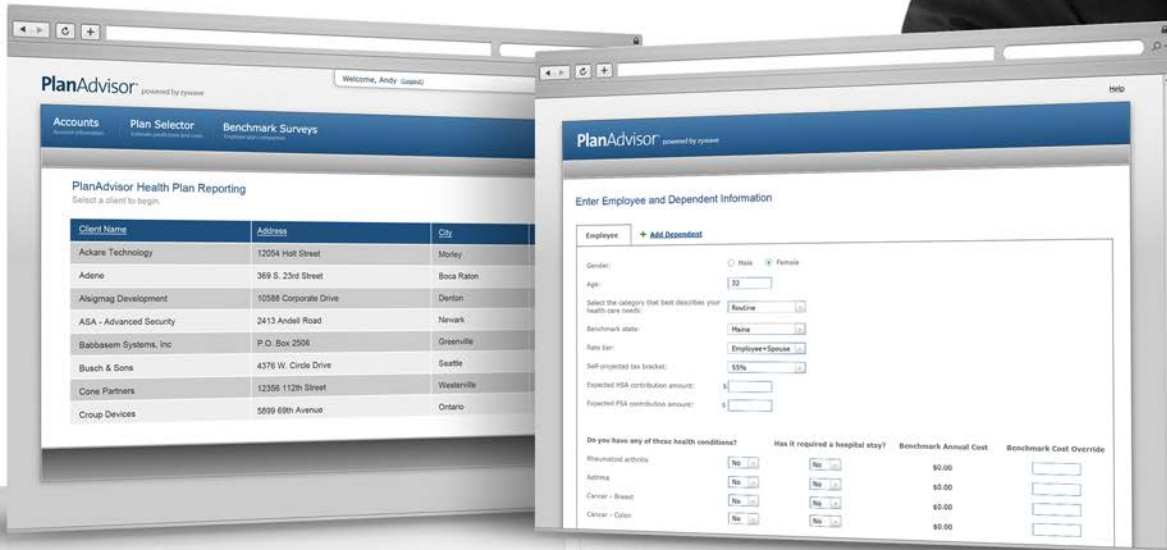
PlanAdvisor powered by zywave

Welcome, Andy Logout

Accounts
Account information

Plan Selector
Estimate premiums and costs

Benchmark Surveys
Employer plan comparison

PlanAdvisor Health Plan Reporting
Select a client to begin.

| Client Name | Address | City |
|---|---|---|
| Ackare Technology | 12054 Holt Street | Morley |
| Adene | 369 S. 23rd Street | Boca Raton |
| Alsigmag Development | 10588 Corporate Drive | Denton |
| ASA - Advanced Security | 2413 Andell Road | Newark |
| Babbasem Systems, Inc | P.O. Box 2506 | Greenville |
| Busch & Sons | 4376 W. Circle Drive | Seattle |
| Cone Partners | 12356 112th Street | Westerville |
| Croup Devices | 5899 69th Avenue | Ontario |

Help

PlanAdvisor powered by zywave

Enter Employee and Dependent Information

Employee
+ Add Dependent

Gender: Male Female
Age: 32
Select the category that best describes your health care needs: Routine
Benchmark state: Maine
Rate tier: Employee+Spouse
Self-projected tax bracket: 55%
Expected HSA contribution amount: $
Expected FSA contribution amount: $

| Do you have any of these health conditions? | | Has it required a hospital stay? | Benchmark Annual Cost | Benchmark Cost Override |
|---|---|---|---|---|
| Rheumatoid arthritis | No | No | $0.00 | |
| Asthma | No | No | $0.00 | |
| Cancer - Breast | No | No | $0.00 | |
| Cancer - Colon | No | No | $0.00 | |